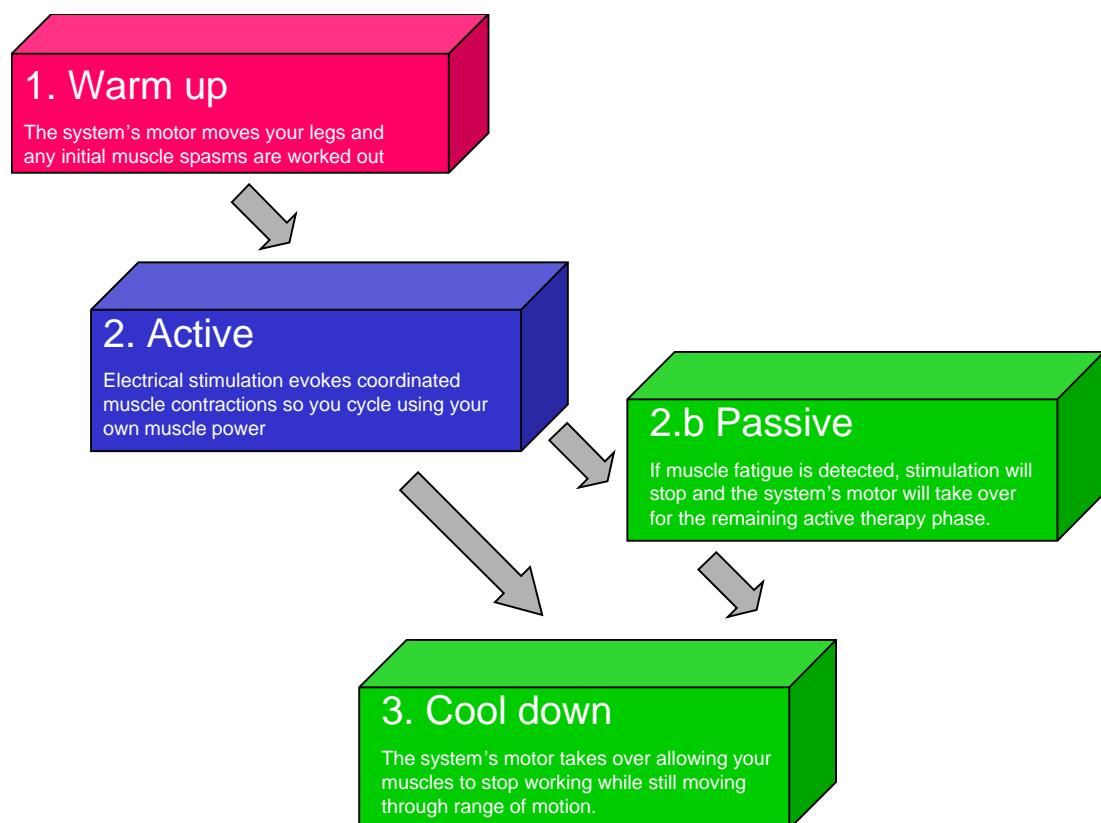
1. Warm up

The system’s motor moves your legs and any initial muscle spasms are worked out

2. Active

Electrical stimulation evokes coordinated muscle contractions so you cycle using your own muscle power

2.b Passive

If muscle fatigue is detected, stimulation will stop and the system’s motor will take over for the remaining active therapy phase.

3. Cool down

The system’s motor takes over allowing your muscles to stop working while still moving through range of motion.